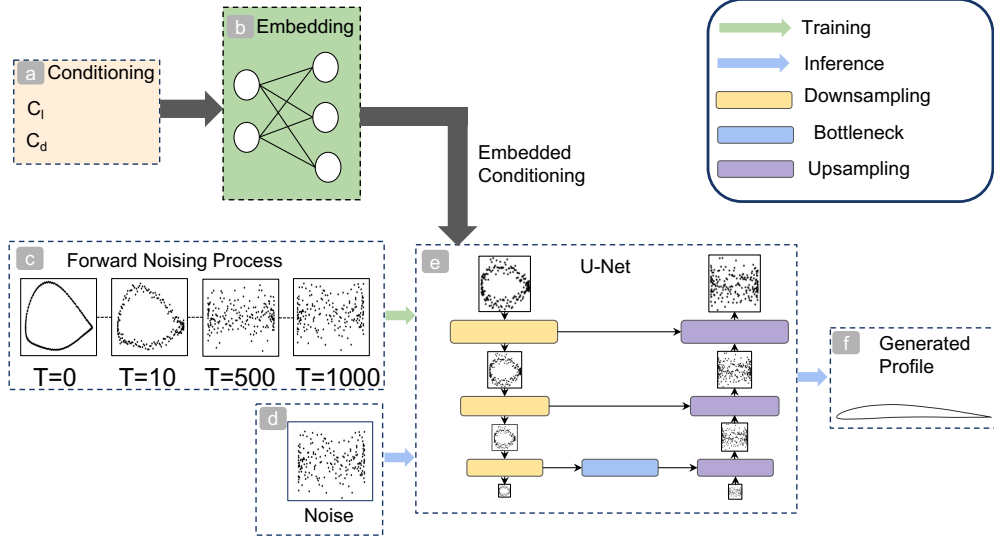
b Embedding

Training
Inference
Downsampling
Bottleneck
Upsampling

a Conditioning
$C_l$
$C_d$

Embedded Conditioning

c Forward Noising Process
T=0 T=10 T=500 T=1000

e U-Net

f Generated Profile

d
Noise